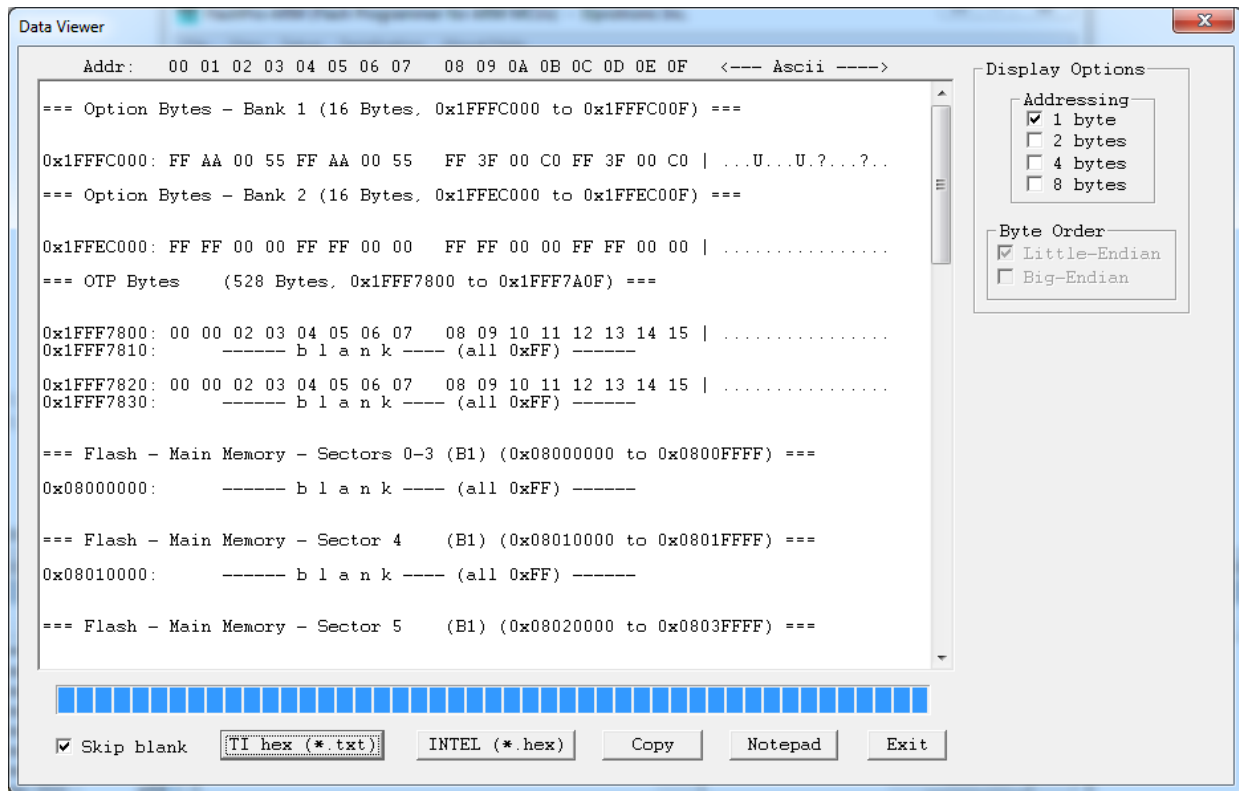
Data Viewer

Addr: 00 01 02 03 04 05 06 07 08 09 0A 0B 0C 0D 0E 0F <--- Ascii ---->

=== Option Bytes - Bank 1 (16 Bytes, 0x1FFFC000 to 0x1FFFC00F) ===

0x1FFFC000: FF AA 00 55 FF AA 00 55 FF 3F 00 C0 FF 3F 00 C0 | ...U...U.?...?..

=== Option Bytes - Bank 2 (16 Bytes, 0x1FFEC000 to 0x1FFEC00F) ===

0x1FFEC000: FF FF 00 00 FF FF 00 00 FF FF 00 00 FF FF 00 00 | ................

=== OTP Bytes (528 Bytes, 0x1FFF7800 to 0x1FFF7A0F) ===

0x1FFF7800: 00 00 02 03 04 05 06 07 08 09 10 11 12 13 14 15 | ................
0x1FFF7810: ------ b l a n k ---- (all 0xFF) ------

0x1FFF7820: 00 00 02 03 04 05 06 07 08 09 10 11 12 13 14 15 | ................
0x1FFF7830: ------ b l a n k ---- (all 0xFF) ------

=== Flash - Main Memory - Sectors 0-3 (B1) (0x08000000 to 0x0800FFFF) ===

0x08000000: ------ b l a n k ---- (all 0xFF) ------

=== Flash - Main Memory - Sector 4 (B1) (0x08010000 to 0x0801FFFF) ===

0x08010000: ------ b l a n k ---- (all 0xFF) ------

=== Flash - Main Memory - Sector 5 (B1) (0x08020000 to 0x0803FFFF) ===

Display Options
Addressing
☑ 1 byte
☐ 2 bytes
☐ 4 bytes
☐ 8 bytes
Byte Order
☑ Little-Endian
☐ Big-Endian

☑ Skip blank
TI hex (*.txt)
INTEL (*.hex)
Copy
Notepad
Exit